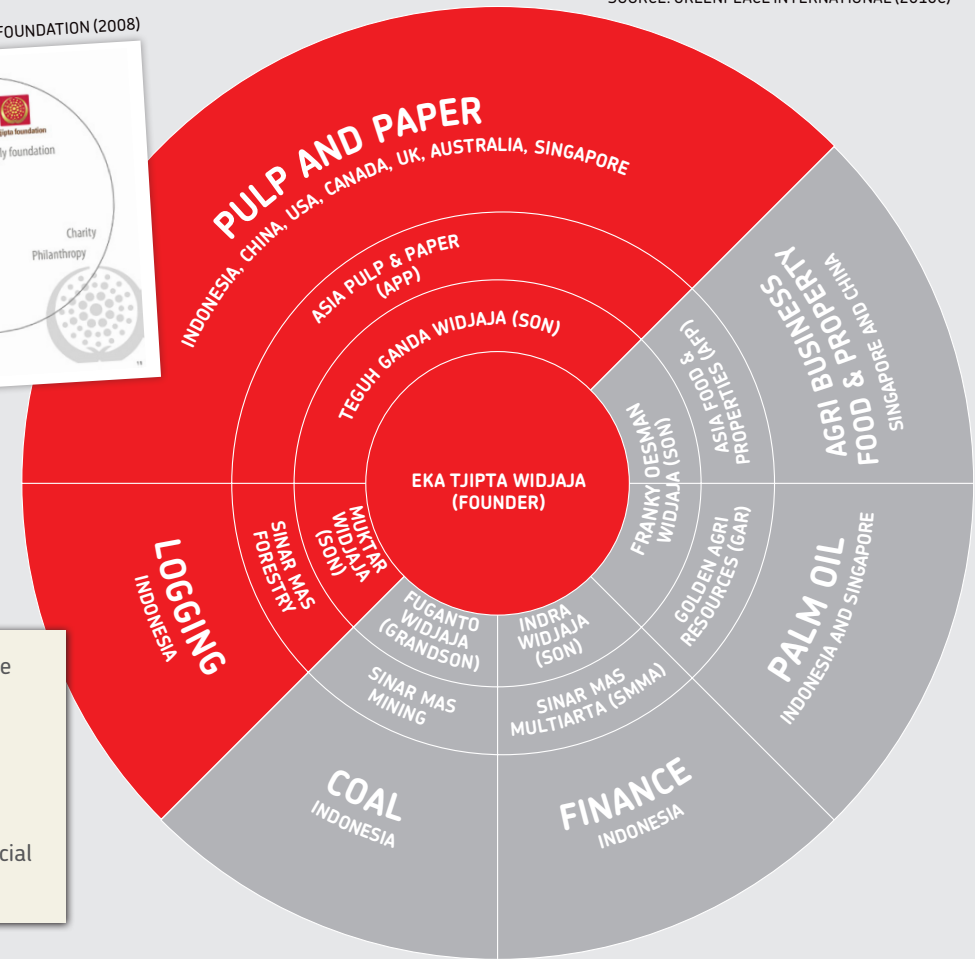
FOUNDATION (2008)

SOURCE: GREENPEACE INTERNATIONAL (2010c)

tjipta foundation

ly foundation

Charity

Philanthropy

PULP AND PAPER

INDONESIA, CHINA, USA, CANADA, UK, AUSTRALIA, SINGAPORE

ASIA PULP & PAPER (APP)

TEGUH GANDA WIDJAJA (SON)

AGRI BUSINESS FOOD & PROPERTY

SINGAPORE AND CHINA

ASIA FOOD & PROPERTIES (AFP)

FRANKY OESMAN WIDJAJA (SON)

EKA TJIPTA WIDJAJA (FOUNDER)

LOGGING

INDONESIA

SINAR MAS FORESTRY

MUKTAR WIDJAJA (SON)

GOLDEN AGRI RESOURCES (GAR)

PALM OIL

INDONESIA AND SINGAPORE

FUGANTO WIDJAJA (GRANDSON)

INDRA WIDJAJA (SON)

SINAR MAS MINING

SINAR MAS MULTIARTA (SMMA)

COAL

INDONESIA

FINANCE

INDONESIA

e

cial